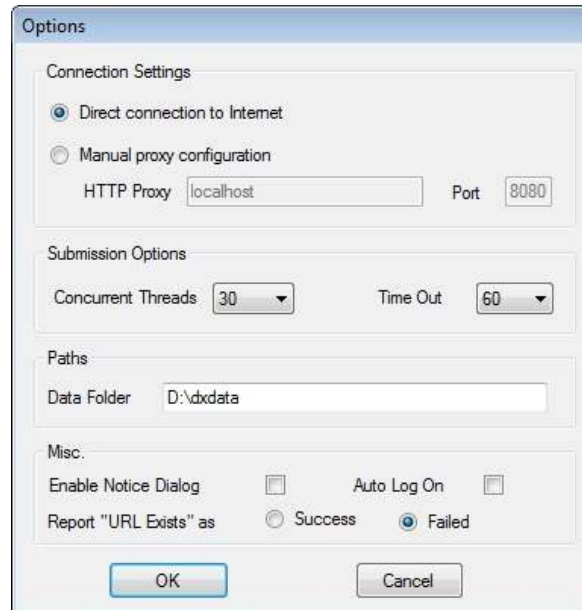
Options

Connection Settings

Direct connection to Internet

Manual proxy configuration

HTTP Proxy localhost Port 8080

Submission Options

Concurrent Threads 30 Time Out 60

Paths

Data Folder D:\dxdata

Misc.

Enable Notice Dialog Auto Log On

Report "URL Exists" as Success Failed

OK Cancel